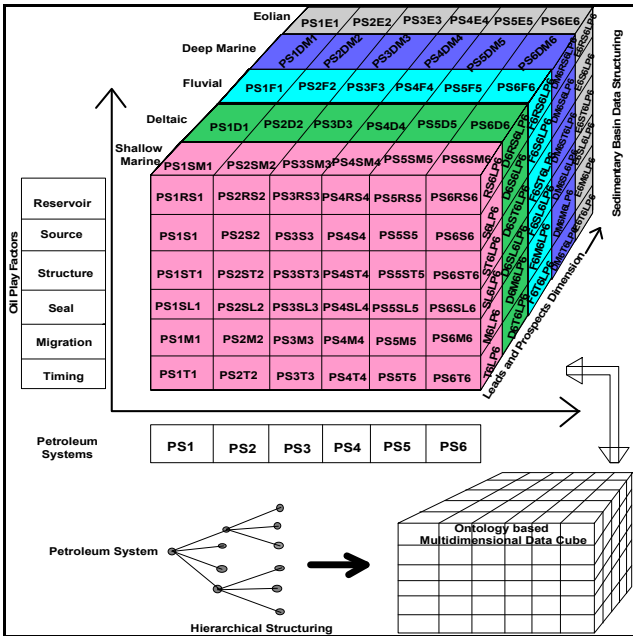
Eolian
PS1E1 PS2E2 PS3E3 PS4E4 PS5E5 PS6E6

Deep Marine
PS1DM1 PS2DM2 PS3DM3 PS4DM4 PS5DM5 PS6DM6

Fluvial
PS1F1 PS2F2 PS3F3 PS4F4 PS5F5 PS6F6

Deltaic
PS1D1 PS2D2 PS3D3 PS4D4 PS5D5 PS6D6

Shallow Marine
PS1SM1 PS2SM2 PS3SM3 PS4SM4 PS5SM5 PS6SM6

Oil Play Factors

| Reservoir | PS1RS1 | PS2RS2 | PS3RS3 | PS4RS4 | PS5RS5 | PS6RS6 |
|---|---|---|---|---|---|---|
| Source | PS1S1 | PS2S2 | PS3S3 | PS4S4 | PS5S5 | PS6S6 |
| Structure | PS1ST1 | PS2ST2 | PS3ST3 | PS4ST4 | PS5ST5 | PS6ST6 |
| Seal | PS1SL1 | PS2SL2 | PS3SL3 | PS4SL4 | PS5SL5 | PS6SL6 |
| Migration | PS1M1 | PS2M2 | PS3M3 | PS4M4 | PS5M5 | PS6M6 |
| Timing | PS1T1 | PS2T2 | PS3T3 | PS4T4 | PS5T5 | PS6T6 |

RSLP6 D6RSLP6 SLP6 D6SLP6 STLP6 D6STLP6 SLLP6 D6SLLP6 MLP6 D6MLP6 TLP6 D6TLP6 F6RSLP6 DM6RSLP6 E6RSLP6 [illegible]

Leads and Prospects Dimension

Sedimentary Basin Data Structuring

Petroleum Systems
| PS1 | PS2 | PS3 | PS4 | PS5 | PS6 |
|---|---|---|---|---|---|

Petroleum System

Hierarchical Structuring

Ontology based Multidimensional Data Cube